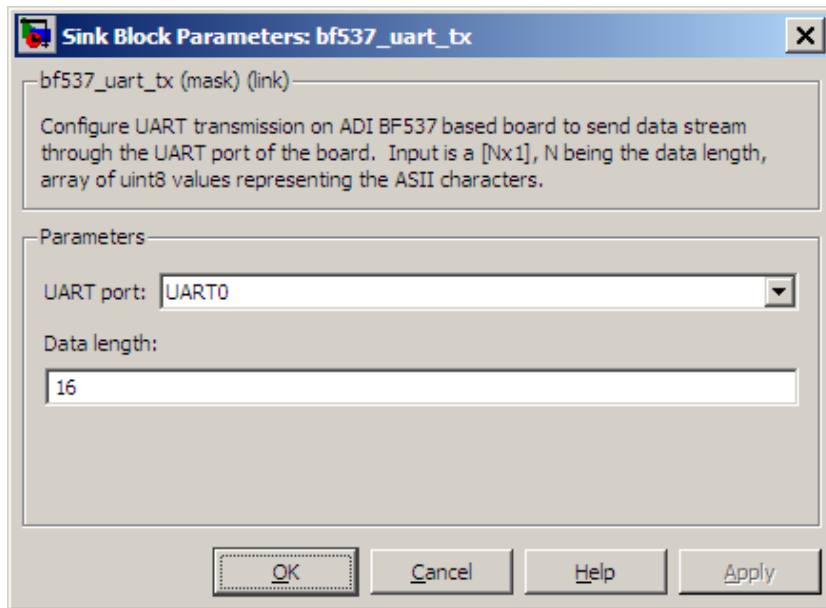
Sink Block Parameters: bf537_uart_tx

bf537_uart_tx (mask) (link)

Configure UART transmission on ADI BF537 based board to send data stream through the UART port of the board. Input is a [Nx1], N being the data length, array of uint8 values representing the ASII characters.

Parameters

UART port: UART0

Data length:

16

OK Cancel Help Apply